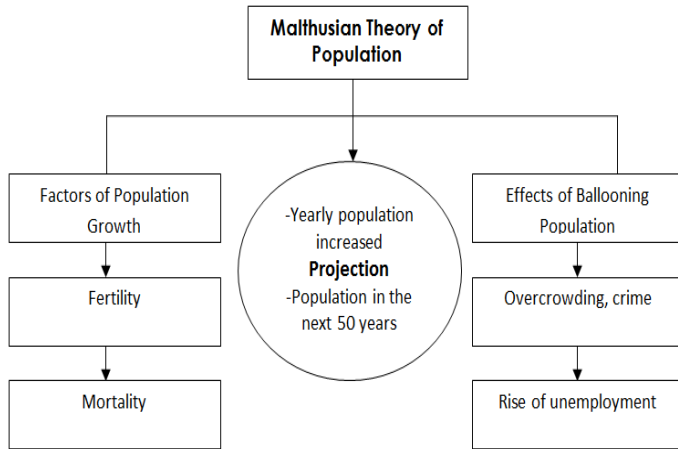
Malthusian Theory of Population

Factors of Population Growth

Fertility

Mortality

-Yearly population increased

Projection

-Population in the next 50 years

Effects of Ballooning Population

Overcrowding, crime

Rise of unemployment